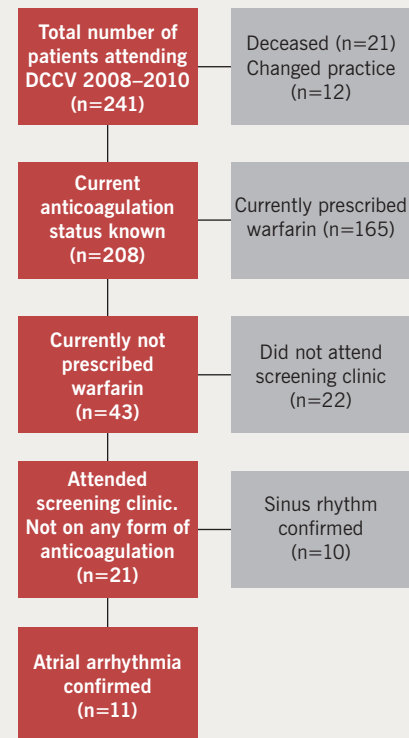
Total number of patients attending DCCV 2008–2010 (n=241)

Deceased (n=21) Changed practice (n=12)

Current anticoagulation status known (n=208)

Currently prescribed warfarin (n=165)

Currently not prescribed warfarin (n=43)

Did not attend screening clinic (n=22)

Attended screening clinic. Not on any form of anticoagulation (n=21)

Sinus rhythm confirmed (n=10)

Atrial arrhythmia confirmed (n=11)